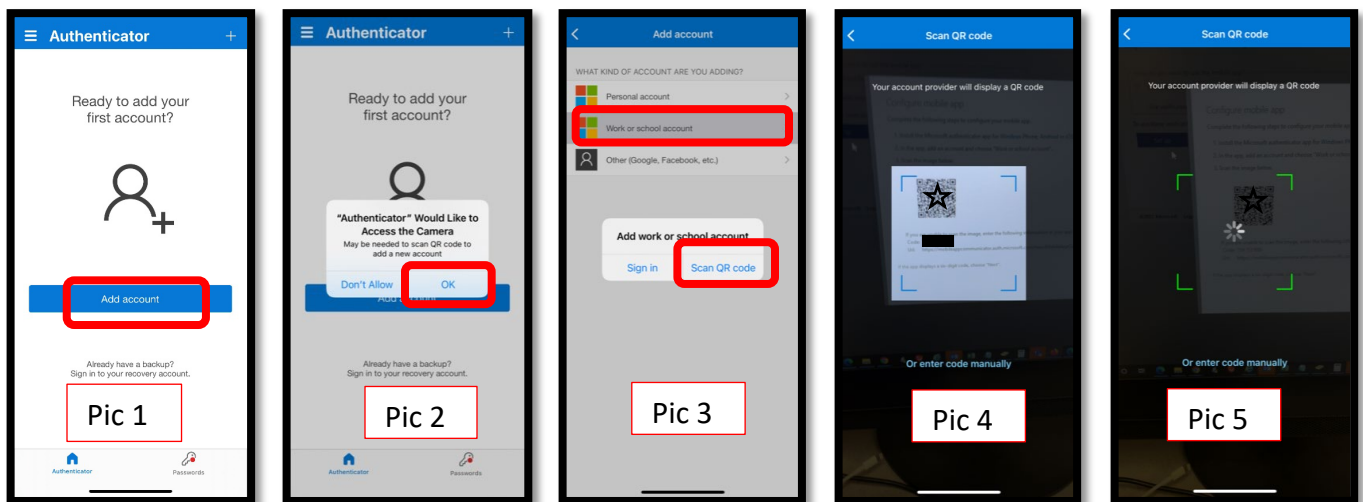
Authenticator

Ready to add your first account?

Add account

Already have a backup? Sign in to your recovery account.

Pic 1

Authenticator Passwords

Authenticator

Ready to add your first account?

"Authenticator" Would Like to Access the Camera
May be needed to scan QR code to add a new account

Don't Allow OK

Already have a backup? Sign in to your recovery account.

Pic 2

Authenticator Passwords

Add account

WHAT KIND OF ACCOUNT ARE YOU ADDING?

Personal account

Work or school account

Other (Google, Facebook, etc.)

Add work or school account

Sign in Scan QR code

Pic 3

Scan QR code

Your account provider will display a QR code

Configure mobile app

Or enter code manually

Pic 4

Scan QR code

Your account provider will display a QR code

Configure mobile app

Or enter code manually

Pic 5